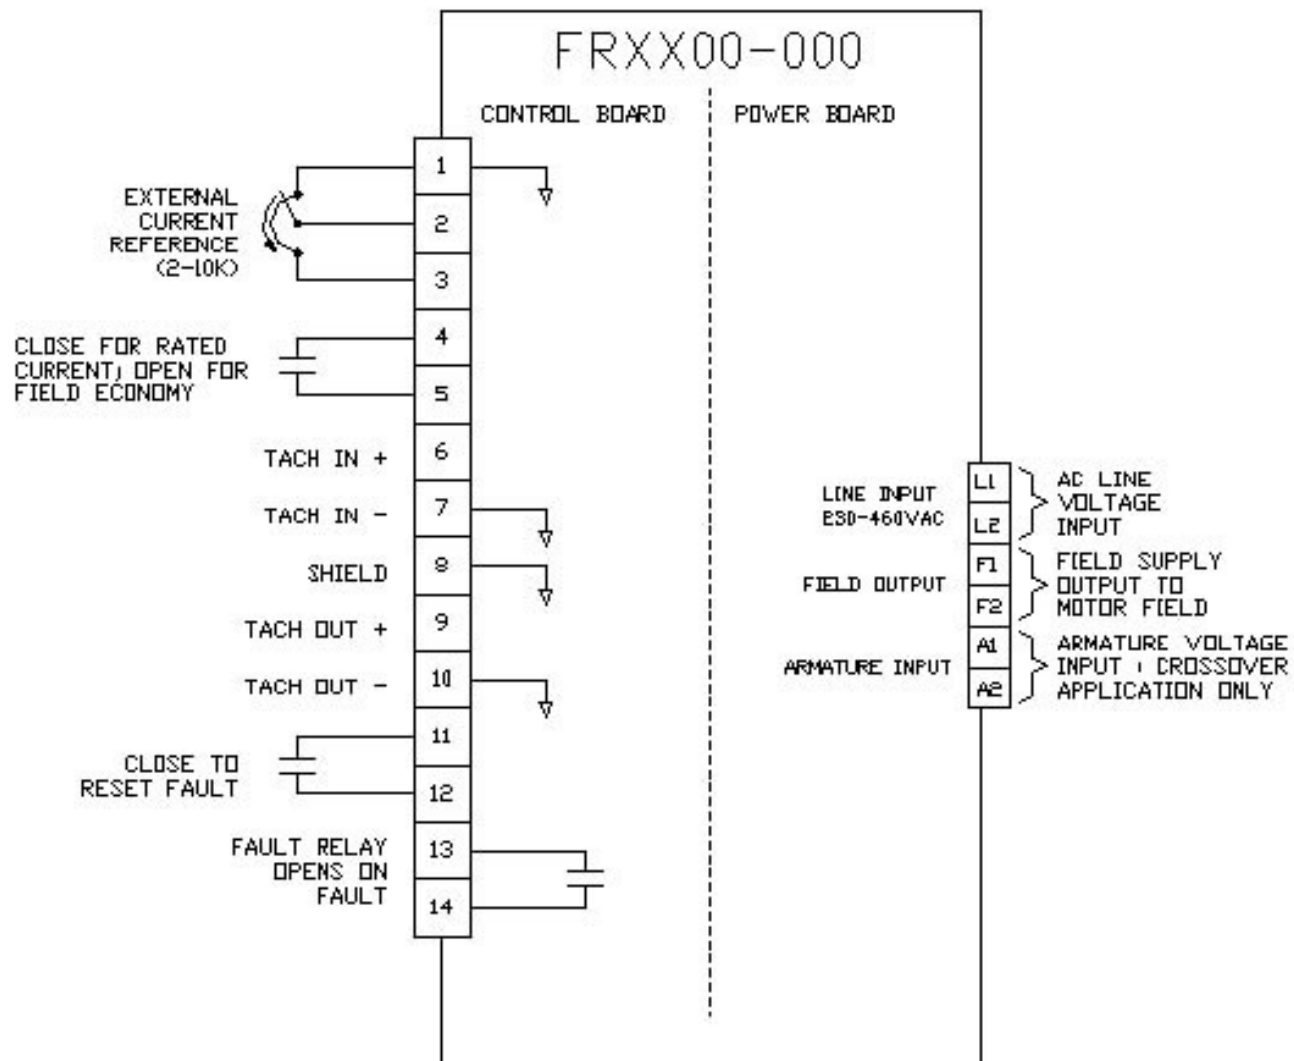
FRXX00-000

CONTROL BOARD

POWER BOARD

EXTERNAL CURRENT REFERENCE (2-10K)

1

2

3

CLOSE FOR RATED CURRENT; OPEN FOR FIELD ECONOMY

4

5

TACH IN +

6

TACH IN -

7

SHIELD

8

TACH OUT +

9

TACH OUT -

10

CLOSE TO RESET FAULT

11

12

FAULT RELAY OPENS ON FAULT

13

14

LINE INPUT 230-460VAC

L1

L2

AC LINE VOLTAGE INPUT

FIELD OUTPUT

F1

F2

FIELD SUPPLY OUTPUT TO MOTOR FIELD

ARMATURE INPUT

A1

A2

ARMATURE VOLTAGE INPUT : CROSSOVER APPLICATION ONLY